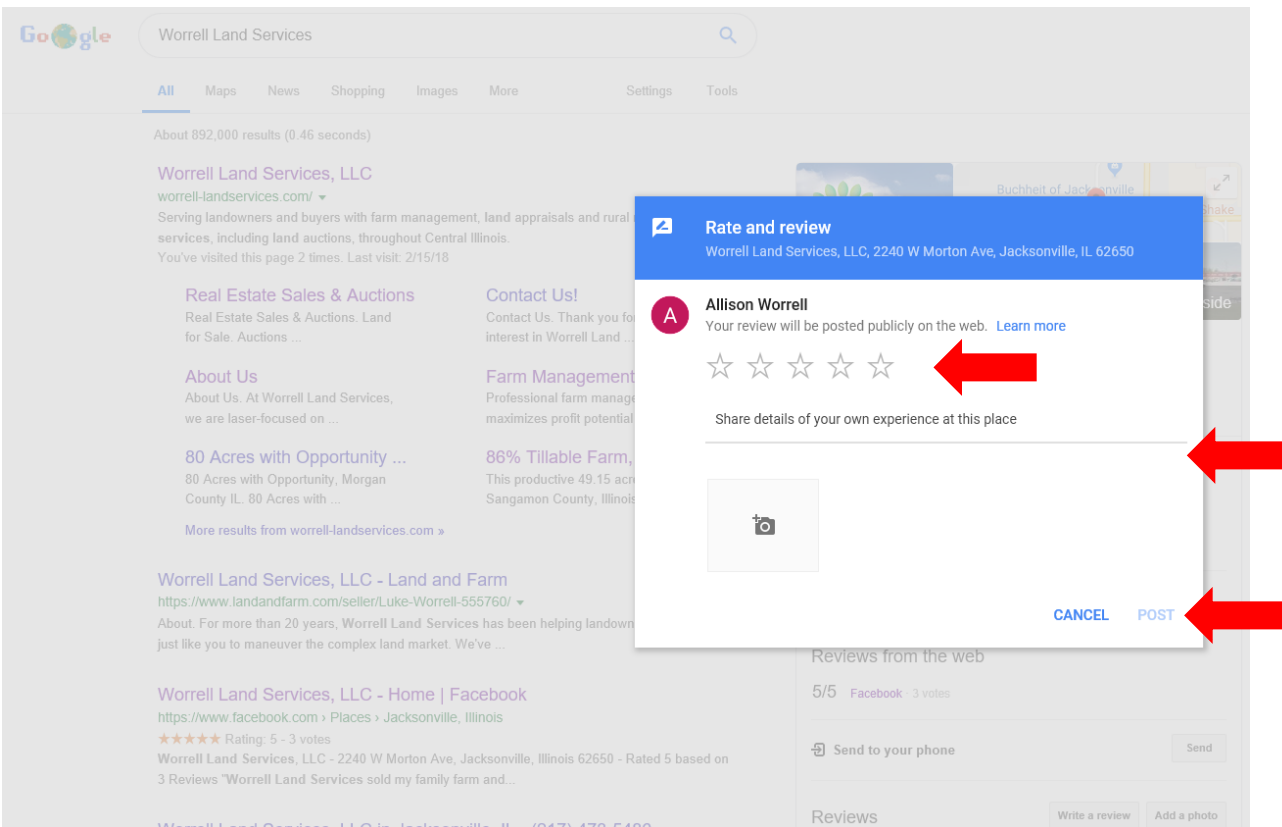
Google

Worrell Land Services

All Maps News Shopping Images More Settings Tools

About 892,000 results (0.46 seconds)

Worrell Land Services, LLC
worrell-landservices.com/
Serving landowners and buyers with farm management, land appraisals and rural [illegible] services, including land auctions, throughout Central Illinois.
You've visited this page 2 times. Last visit: 2/15/18

Real Estate Sales & Auctions
Real Estate Sales & Auctions. Land for Sale. Auctions ...

Contact Us!
Contact Us. Thank you fo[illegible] interest in Worrell Land ...

About Us
About Us. At Worrell Land Services, we are laser-focused on ...

Farm Management
Professional farm manag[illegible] maximizes profit potential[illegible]

80 Acres with Opportunity ...
80 Acres with Opportunity, Morgan County IL. 80 Acres with ...

86% Tillable Farm,
This productive 49.15 acr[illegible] Sangamon County, Illinoi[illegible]

More results from worrell-landservices.com »

Worrell Land Services, LLC - Land and Farm
https://www.landandfarm.com/seller/Luke-Worrell-555760/
About. For more than 20 years, Worrell Land Services has been helping landown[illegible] just like you to maneuver the complex land market. We've ...

Worrell Land Services, LLC - Home | Facebook
https://www.facebook.com › Places › Jacksonville, Illinois
★★★★★ Rating: 5 - 3 votes
Worrell Land Services, LLC - 2240 W Morton Ave, Jacksonville, Illinois 62650 - Rated 5 based on 3 Reviews "Worrell Land Services sold my family farm and...

Buchheit of Jacksonville
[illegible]hake
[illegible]side

Rate and review
Worrell Land Services, LLC, 2240 W Morton Ave, Jacksonville, IL 62650

A
Allison Worrell
Your review will be posted publicly on the web. Learn more

Share details of your own experience at this place

CANCEL POST

Reviews from the web
5/5 Facebook · 3 votes

Send to your phone
Send

Reviews
Write a review Add a photo